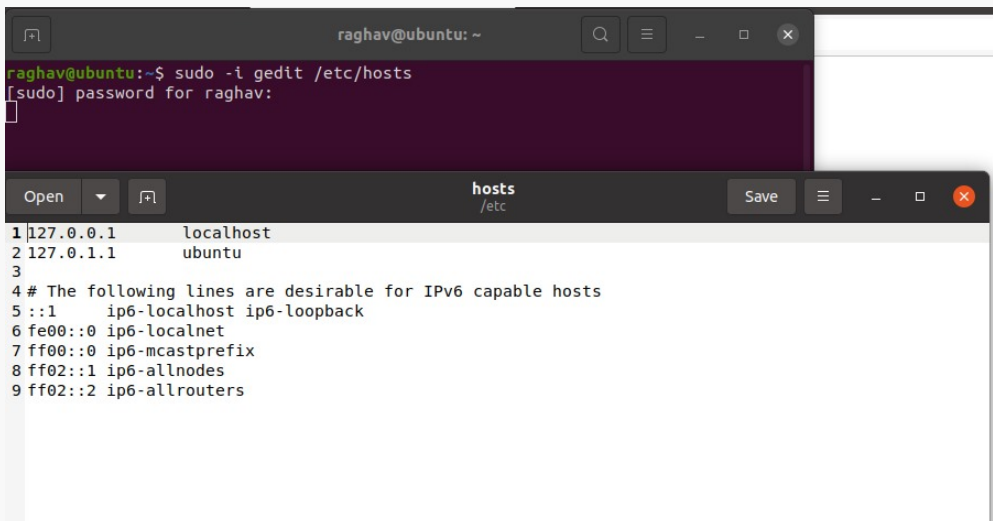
raghav@ubuntu: ~

raghav@ubuntu:~$ sudo -i gedit /etc/hosts
[sudo] password for raghav:

Open
hosts
/etc
Save

1 127.0.0.1 localhost
2 127.0.1.1 ubuntu
3
4 # The following lines are desirable for IPv6 capable hosts
5 ::1 ip6-localhost ip6-loopback
6 fe00::0 ip6-localnet
7 ff00::0 ip6-mcastprefix
8 ff02::1 ip6-allnodes
9 ff02::2 ip6-allrouters